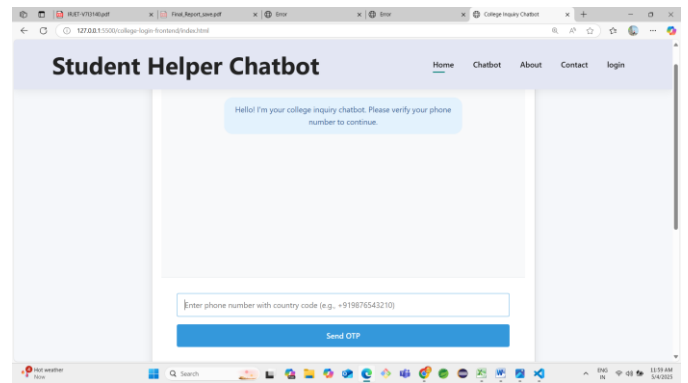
RUET-VTD140.pdf
Final_Report_save.pdf
Error
Error
College Inquiry Chatbot
127.0.0.1:5500/college-login-frontend/index.html

Student Helper Chatbot

Home Chatbot About Contact login

Hello! I'm your college inquiry chatbot. Please verify your phone number to continue.

Enter phone number with country code (e.g., +919876543210)

Send OTP

Hot weather
Now
Search
ENG
IN
11:59 AM
5/4/2025